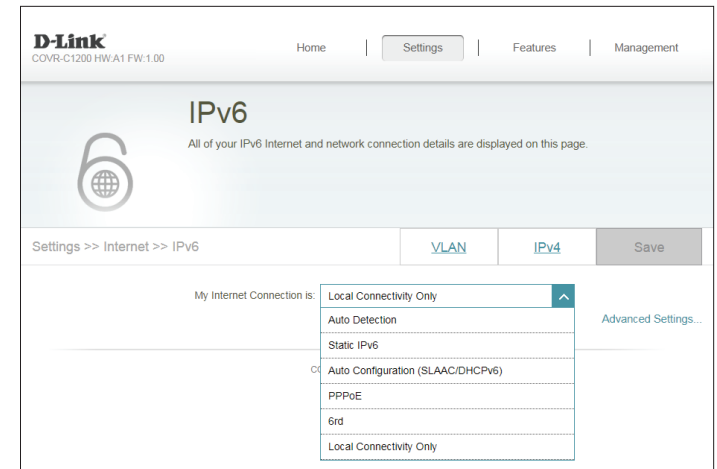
D-Link
COVR-C1200 HW:A1 FW:1.00

Home | Settings | Features | Management

IPv6
All of your IPv6 Internet and network connection details are displayed on this page.

Settings >> Internet >> IPv6

VLAN IPv4 Save

My Internet Connection is: Local Connectivity Only

Auto Detection
Static IPv6
Auto Configuration (SLAAC/DHCPv6)
PPPoE
6rd
Local Connectivity Only

Advanced Settings...

C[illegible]